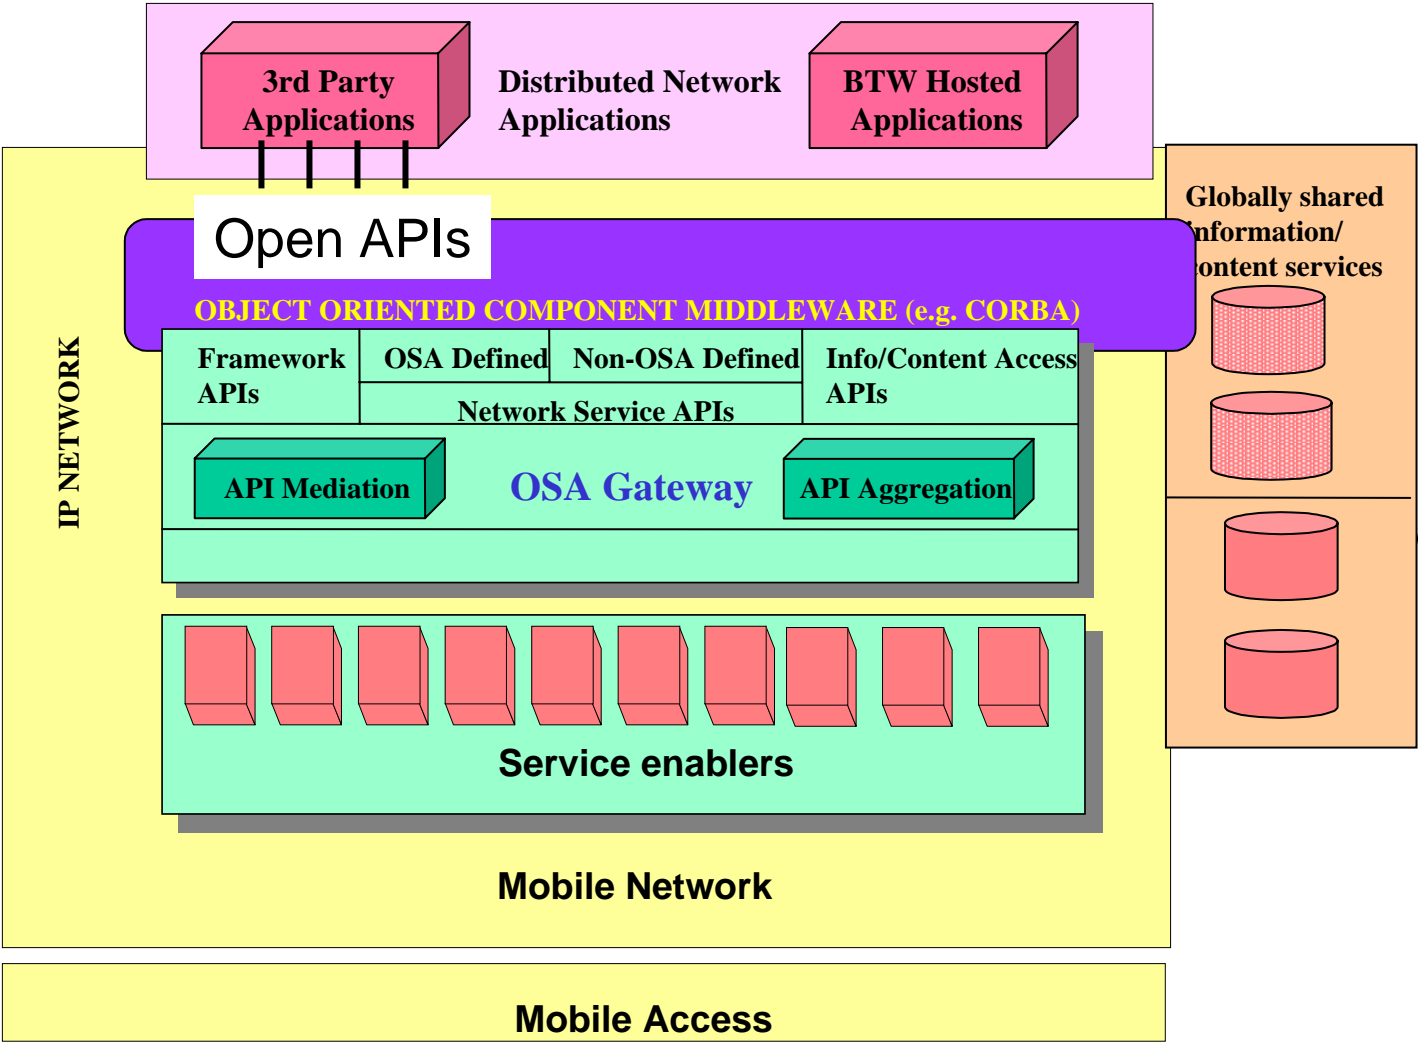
3rd Party Applications

Distributed Network Applications

BTW Hosted Applications

Globally shared information/ content services

Open APIs

IP NETWORK

OBJECT ORIENTED COMPONENT MIDDLEWARE (e.g. CORBA)

Framework APIs

OSA Defined

Non-OSA Defined

Network Service APIs

Info/Content Access APIs

API Mediation

OSA Gateway

API Aggregation

Service enablers

Mobile Network

Mobile Access